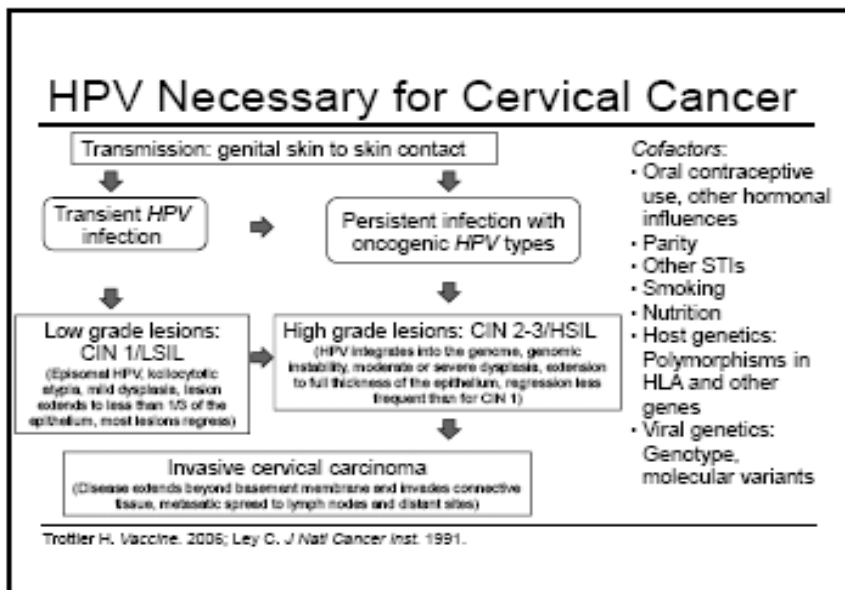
HPV Necessary for Cervical Cancer

Transmission: genital skin to skin contact

Transient HPV infection

Persistent infection with oncogenic HPV types

Low grade lesions: CIN 1/LSIL
(Episomal HPV, koilocytotic atypia, mild dysplasia, lesion extends to less than 1/3 of the epithelium, most lesions regress)

High grade lesions: CIN 2-3/HSIL
(HPV integrates into the genome, genomic instability, moderate or severe dysplasia, extension to full thickness of the epithelium, regression less frequent than for CIN 1)

Invasive cervical carcinoma
(Disease extends beyond basement membrane and invades connective tissue, metastatic spread to lymph nodes and distant sites)

Cofactors:
- Oral contraceptive use, other hormonal influences
- Parity
- Other STIs
- Smoking
- Nutrition
- Host genetics: Polymorphisms in HLA and other genes
- Viral genetics: Genotype, molecular variants

Trottier H. Vaccine. 2006; Ley C. J Natl Cancer Inst. 1991.